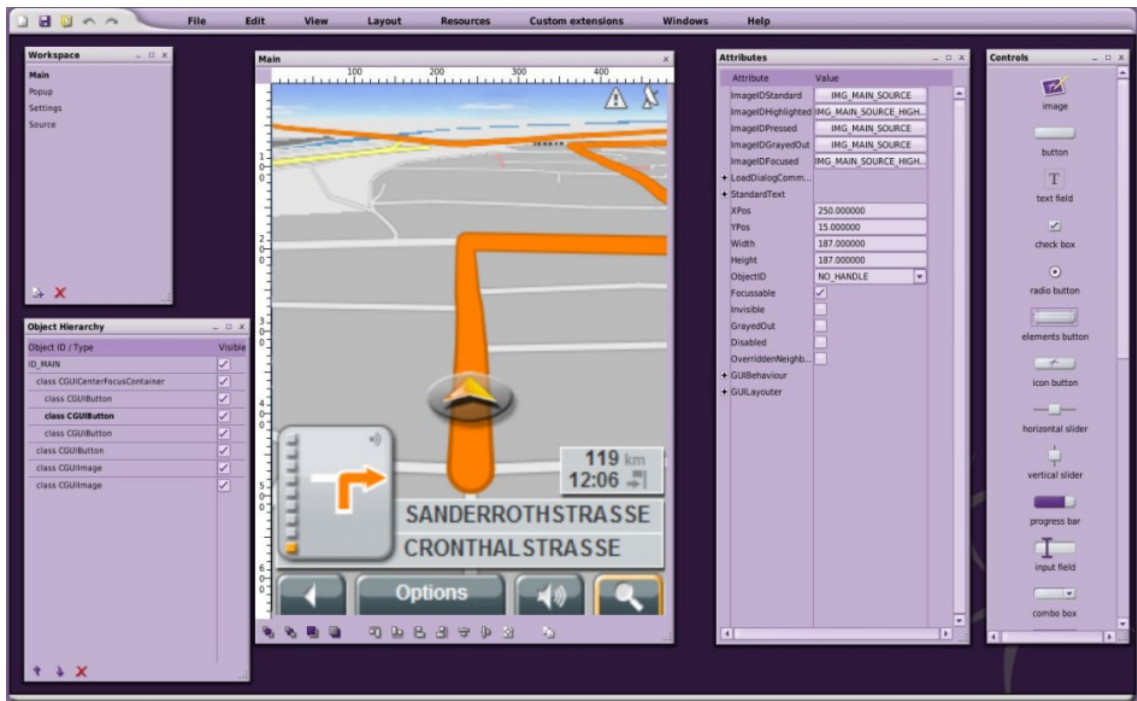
File Edit View Layout Resources Custom extensions Windows Help

Workspace
Main
Popup
Settings
Source

Object Hierarchy
| Object ID / Type | Visible |
|---|---|
| ID_MAIN | ✓ |
| class CGUICenterFocusContainer | ✓ |
| class CGUIButton | ✓ |
| class CGUIButton | ✓ |
| class CGUIButton | ✓ |
| class CGUIButton | ✓ |
| class CGUIImage | ✓ |
| class CGUIImage | ✓ |

Main
100 200 300 400
1 0 0 2 0 0 3 0 0 4 0 0 5 0 0 6 0 0
119 km
12:06
SANDERROTHSTRASSE
CRONTHALSTRASSE
Options

Attributes
| Attribute | Value |
|---|---|
| ImageIDStandard | IMG_MAIN_SOURCE |
| ImageIDHighlighted | IMG_MAIN_SOURCE_HIGH... |
| ImageIDPressed | IMG_MAIN_SOURCE |
| ImageIDGrayedOut | IMG_MAIN_SOURCE |
| ImageIDFocused | IMG_MAIN_SOURCE_HIGH... |
| + LoadDialogComm... | |
| + StandardText | |
| XPos | 250.000000 |
| YPos | 15.000000 |
| Width | 187.000000 |
| Height | 187.000000 |
| ObjectID | NO_HANDLE |
| Focussable | ✓ |
| Invisible | |
| GrayedOut | |
| Disabled | |
| OverriddenNeighb... | |
| + GUIBehaviour | |
| + GUILayouter | |

Controls
image
button
text field
check box
radio button
elements button
icon button
horizontal slider
vertical slider
progress bar
input field
combo box